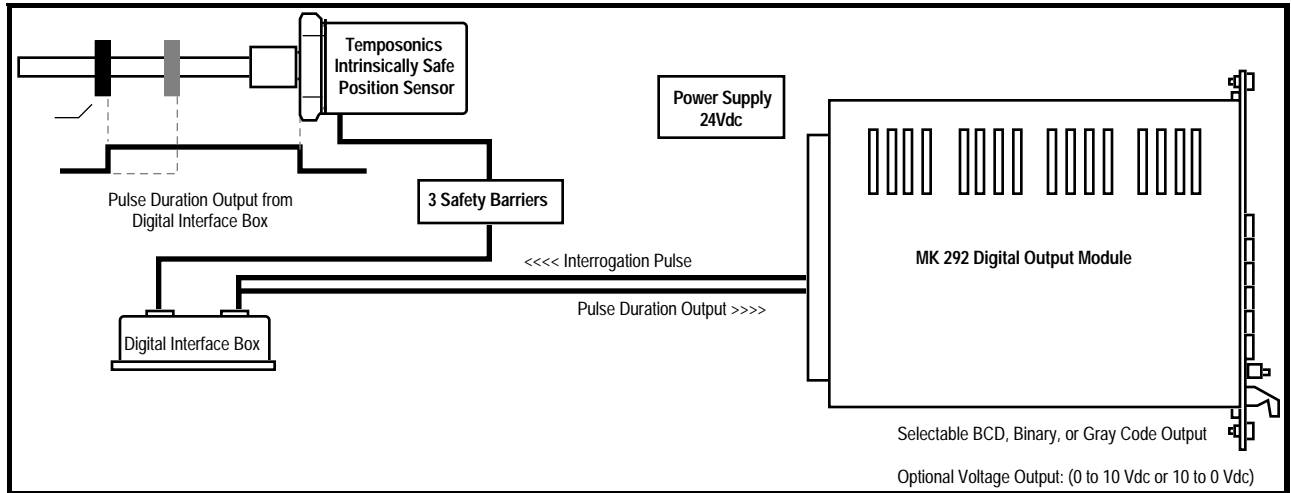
Temposonics Intrinsically Safe Position Sensor

Power Supply 24Vdc

Pulse Duration Output from Digital Interface Box

3 Safety Barriers

<<<< Interrogation Pulse

MK 292 Digital Output Module

Pulse Duration Output >>>>

Digital Interface Box

Selectable BCD, Binary, or Gray Code Output

Optional Voltage Output: (0 to 10 Vdc or 10 to 0 Vdc)